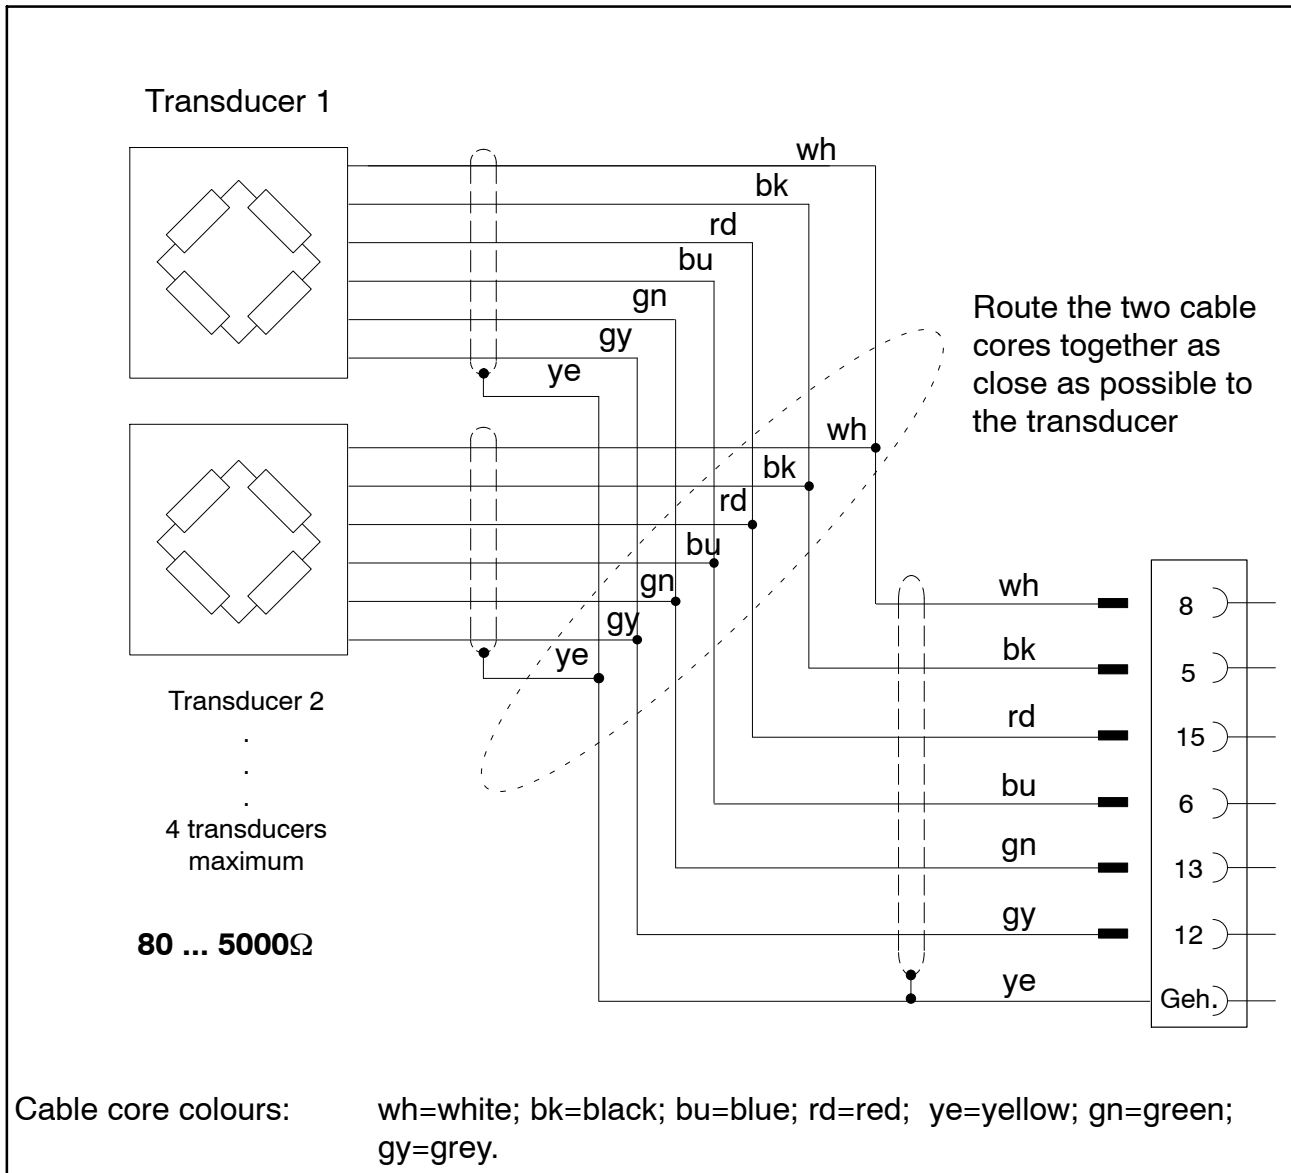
Transducer 1

wh
bk
rd
bu
gn
gy
ye

Route the two cable cores together as close as possible to the transducer

wh
bk
rd
bu
gn
gy
ye

Transducer 2
.
.
.
4 transducers maximum

80 ... 5000Ω

wh
bk
rd
bu
gn
gy
ye

8
5
15
6
13
12
Geh.

Cable core colours: wh=white; bk=black; bu=blue; rd=red; ye=yellow; gn=green; gy=grey.